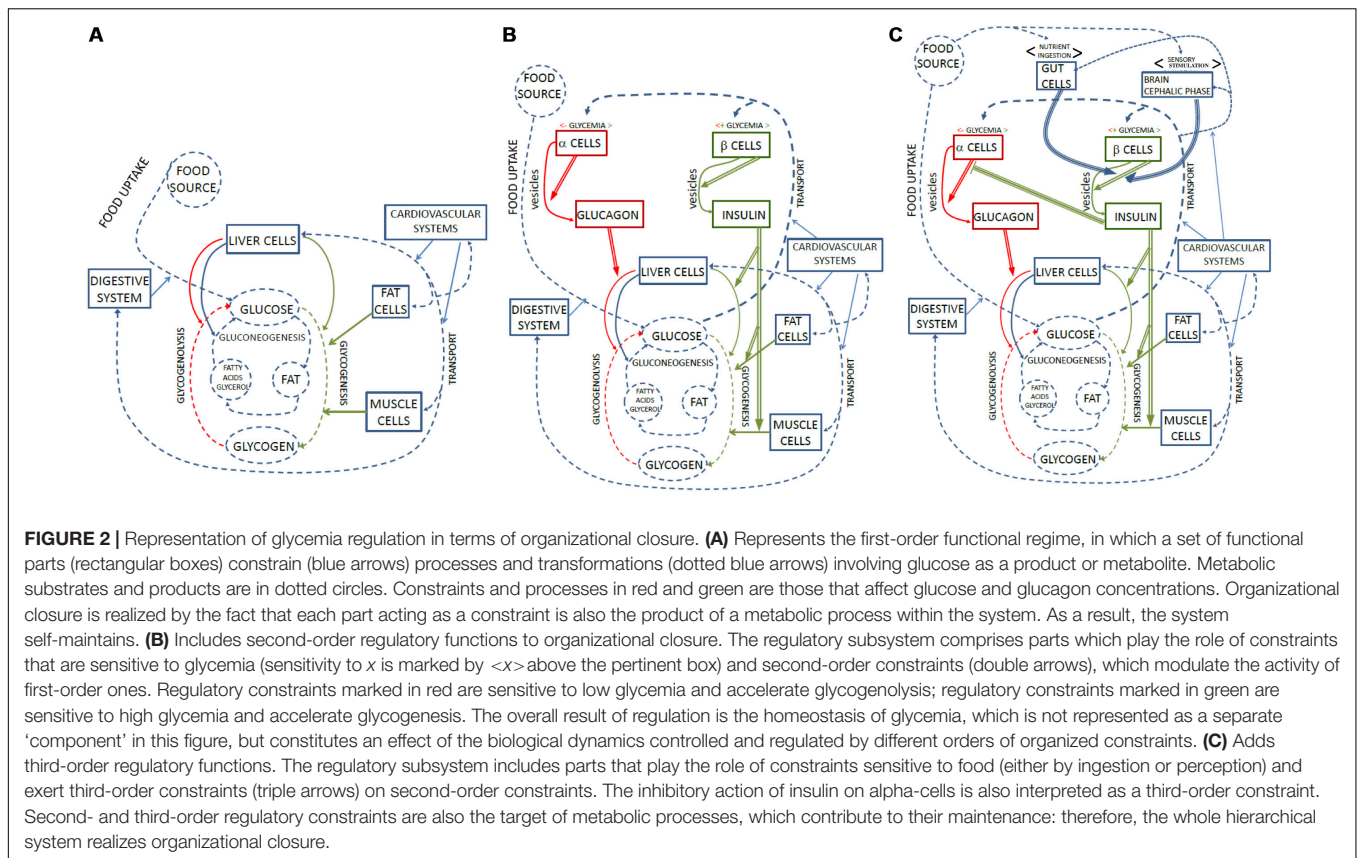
A

FOOD SOURCE

FOOD UPTAKE

LIVER CELLS

CARDIOVASCULAR SYSTEMS

DIGESTIVE SYSTEM

GLUCOSE

FAT CELLS

GLUCONEOGENESIS

GLYCOGENOLYSIS

FATTY ACIDS GLYCEROL

FAT

GLYCOGENESIS

TRANSPORT

MUSCLE CELLS

GLYCOGEN

B

FOOD SOURCE

<- GLYCEMIA >

<+ GLYCEMIA >

FOOD UPTAKE

α CELLS

β CELLS

vesicles

vesicles

TRANSPORT

GLUCAGON

INSULIN

LIVER CELLS

CARDIOVASCULAR SYSTEMS

DIGESTIVE SYSTEM

GLUCOSE

FAT CELLS

GLUCONEOGENESIS

GLYCOGENOLYSIS

FATTY ACIDS GLYCEROL

FAT

GLYCOGENESIS

GLYCOGENESI

TRANSPORT

MUSCLE CELLS

GLYCOGEN

C

FOOD SOURCE

< NUTRIENT INGESTION >

< SENSORY STIMULATION >

GUT CELLS

BRAIN CEPHALIC PHASE

<- GLYCEMIA >

<+ GLYCEMIA >

FOOD UPTAKE

α CELLS

β CELLS

vesicles

vesicles

TRANSPORT

GLUCAGON

INSULIN

LIVER CELLS

CARDIOVASCULAR SYSTEMS

DIGESTIVE SYSTEM

GLUCOSE

FAT CELLS

GLUCONEOGENESIS

GLYCOGENOLYSIS

FATTY ACIDS GLYCEROL

FAT

GLYCOGENESIS

TRANSPORT

MUSCLE CELLS

GLYCOGEN

FIGURE 2 | Representation of glycemia regulation in terms of organizational closure. (A) Represents the first-order functional regime, in which a set of functional parts (rectangular boxes) constrain (blue arrows) processes and transformations (dotted blue arrows) involving glucose as a product or metabolite. Metabolic substrates and products are in dotted circles. Constraints and processes in red and green are those that affect glucose and glucagon concentrations. Organizational closure is realized by the fact that each part acting as a constraint is also the product of a metabolic process within the system. As a result, the system self-maintains. (B) Includes second-order regulatory functions to organizational closure. The regulatory subsystem comprises parts which play the role of constraints that are sensitive to glycemia (sensitivity to $x$ is marked by $<x>$ above the pertinent box) and second-order constraints (double arrows), which modulate the activity of first-order ones. Regulatory constraints marked in red are sensitive to low glycemia and accelerate glycogenolysis; regulatory constraints marked in green are sensitive to high glycemia and accelerate glycogenesis. The overall result of regulation is the homeostasis of glycemia, which is not represented as a separate 'component' in this figure, but constitutes an effect of the biological dynamics controlled and regulated by different orders of organized constraints. (C) Adds third-order regulatory functions. The regulatory subsystem includes parts that play the role of constraints sensitive to food (either by ingestion or perception) and exert third-order constraints (triple arrows) on second-order constraints. The inhibitory action of insulin on alpha-cells is also interpreted as a third-order constraint. Second- and third-order regulatory constraints are also the target of metabolic processes, which contribute to their maintenance: therefore, the whole hierarchical system realizes organizational closure.